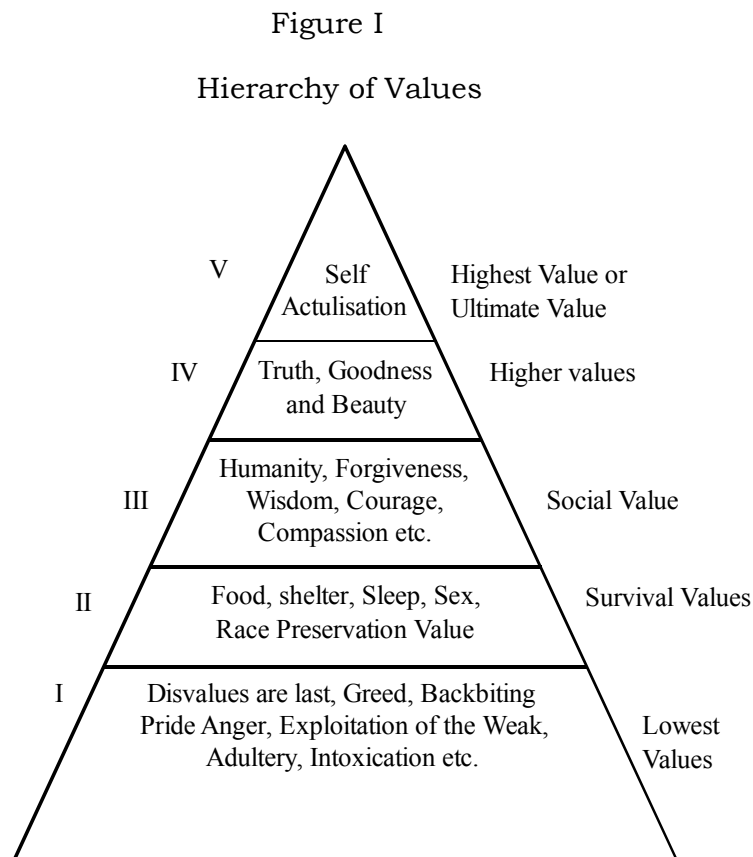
Figure I

Hierarchy of Values

V

Self Actulisation

Highest Value or Ultimate Value

IV

Truth, Goodness and Beauty

Higher values

III

Humanity, Forgiveness, Wisdom, Courage, Compassion etc.

Social Value

II

Food, shelter, Sleep, Sex, Race Preservation Value

Survival Values

I

Disvalues are last, Greed, Backbiting Pride Anger, Exploitation of the Weak, Adultery, Intoxication etc.

Lowest Values